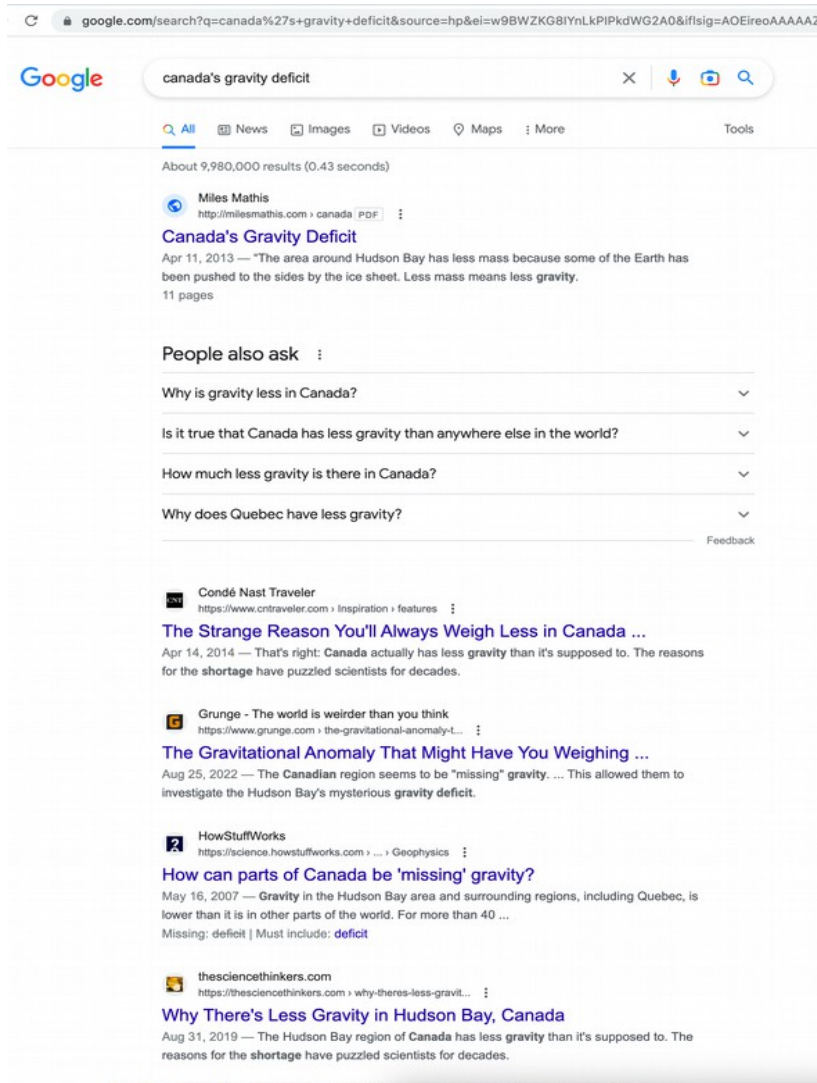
google.com/search?q=canada%27s+gravity+deficit&source=hp&ei=w9BWZKG8IYnLkPIPkdWG2A0&iflsig=AOEireoAAAAZ

Google

canada's gravity deficit

All News Images Videos Maps More Tools

About 9,980,000 results (0.43 seconds)

Miles Mathis
http://milesmathis.com › canada PDF

Canada's Gravity Deficit
Apr 11, 2013 — "The area around Hudson Bay has less mass because some of the Earth has been pushed to the sides by the ice sheet. Less mass means less gravity.
11 pages

People also ask

Why is gravity less in Canada?

Is it true that Canada has less gravity than anywhere else in the world?

How much less gravity is there in Canada?

Why does Quebec have less gravity?

Feedback

Condé Nast Traveler
https://www.cntraveler.com › Inspiration › features

The Strange Reason You'll Always Weigh Less in Canada ...
Apr 14, 2014 — That's right: Canada actually has less gravity than it's supposed to. The reasons for the shortage have puzzled scientists for decades.

Grunge - The world is weirder than you think
https://www.grunge.com › the-gravitational-anomaly-t...

The Gravitational Anomaly That Might Have You Weighing ...
Aug 25, 2022 — The Canadian region seems to be "missing" gravity. ... This allowed them to investigate the Hudson Bay's mysterious gravity deficit.

HowStuffWorks
https://science.howstuffworks.com › ... › Geophysics

How can parts of Canada be 'missing' gravity?
May 16, 2007 — Gravity in the Hudson Bay area and surrounding regions, including Quebec, is lower than it is in other parts of the world. For more than 40 ...
Missing: deficit | Must include: deficit

thesciencethinkers.com
https://thesciencethinkers.com › why-theres-less-gravit...

Why There's Less Gravity in Hudson Bay, Canada
Aug 31, 2019 — The Hudson Bay region of Canada has less gravity than it's supposed to. The reasons for the shortage have puzzled scientists for decades.